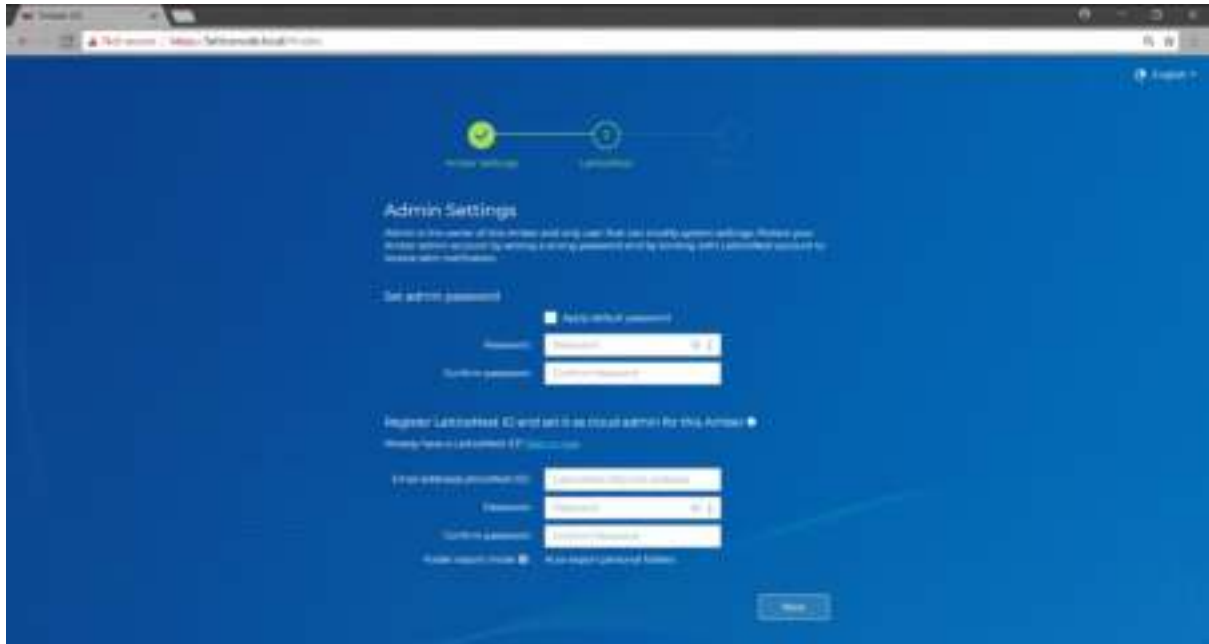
Admin Settings

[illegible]

Set admin password

Apply default password

Password: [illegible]

Confirm password: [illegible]

Register LatticeWork ID and set it as cloud admin for this Amber

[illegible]

Email address: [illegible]

Password: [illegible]

Confirm password: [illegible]

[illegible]

Next

English